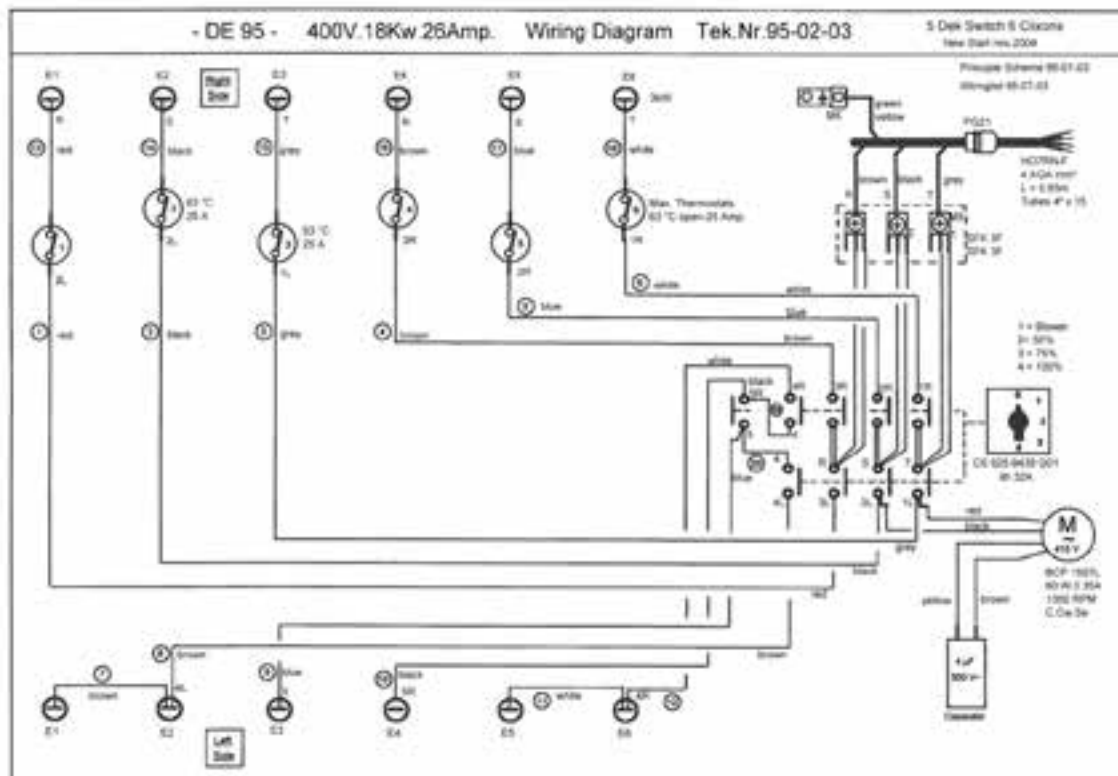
- DE 95 - 400V.18Kw.26Amp. Wiring Diagram Tek.Nr.95-02-03

5 Dek Switch 6 Clixons
New Start nov.2004

Principle Scheme 95-01-03
Wiringlist 95-07-03

E1 E2 E3 E4 E5 E6

Right Side

R S T R S T

red black grey brown blue white

93 °C 25 A

93 °C 25 A

Max. Thermostats 93 °C open 25 Amp.

green yellow

PG21

H07RN-F
4 AGA mm²
L = 0.85m
Tubes 4" x 15

brown black grey

white blue brown

red black grey brown blue white

1 = Blower
2 = 50%
3 = 75%
4 = 100%

CE 025 6438 GO1
Ith 32A

red black grey

M
415 V

BCP 150TL
60 W 0.35A
1350 RPM
C.Ge.Se

yellow brown

4 µF
500 V~
Capacitor

brown brown blue black white

E1 E2 E3 E4 E5 E6

Left Side